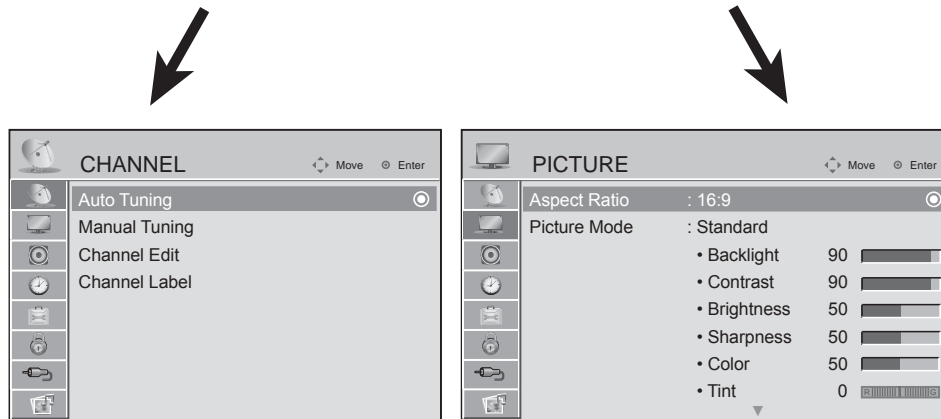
CHANNEL
Move Enter
Auto Tuning
Manual Tuning
Channel Edit
Channel Label

PICTURE
Move Enter
Aspect Ratio : 16:9
Picture Mode : Standard
• Backlight 90
• Contrast 90
• Brightness 50
• Sharpness 50
• Color 50
• Tint 0 R G